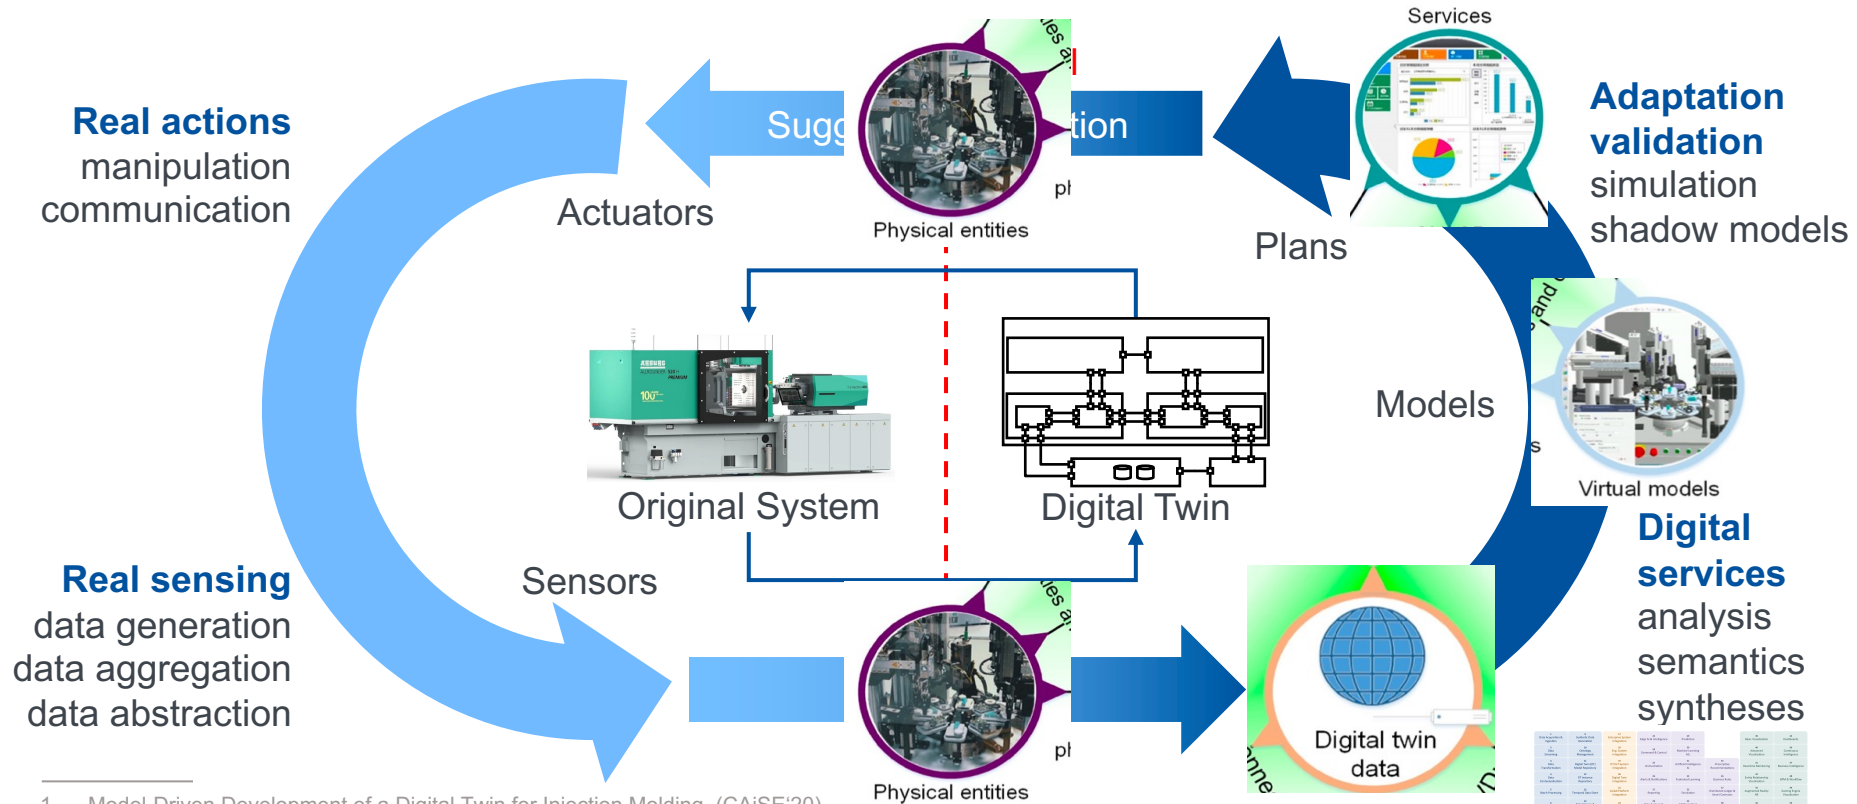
Real actions
manipulation
communication

Sugg

tion

Actuators

Physical entities

Services

Plans

Adaptation validation
simulation
shadow models

Original System

Digital Twin

Models

Virtual models

Digital services
analysis
semantics
syntheses

Real sensing
data generation
data aggregation
data abstraction

Sensors

Physical entities

Digital twin data

1 Model-Driven Development of a Digital Twin for Injection Molding (CAiSE'20)